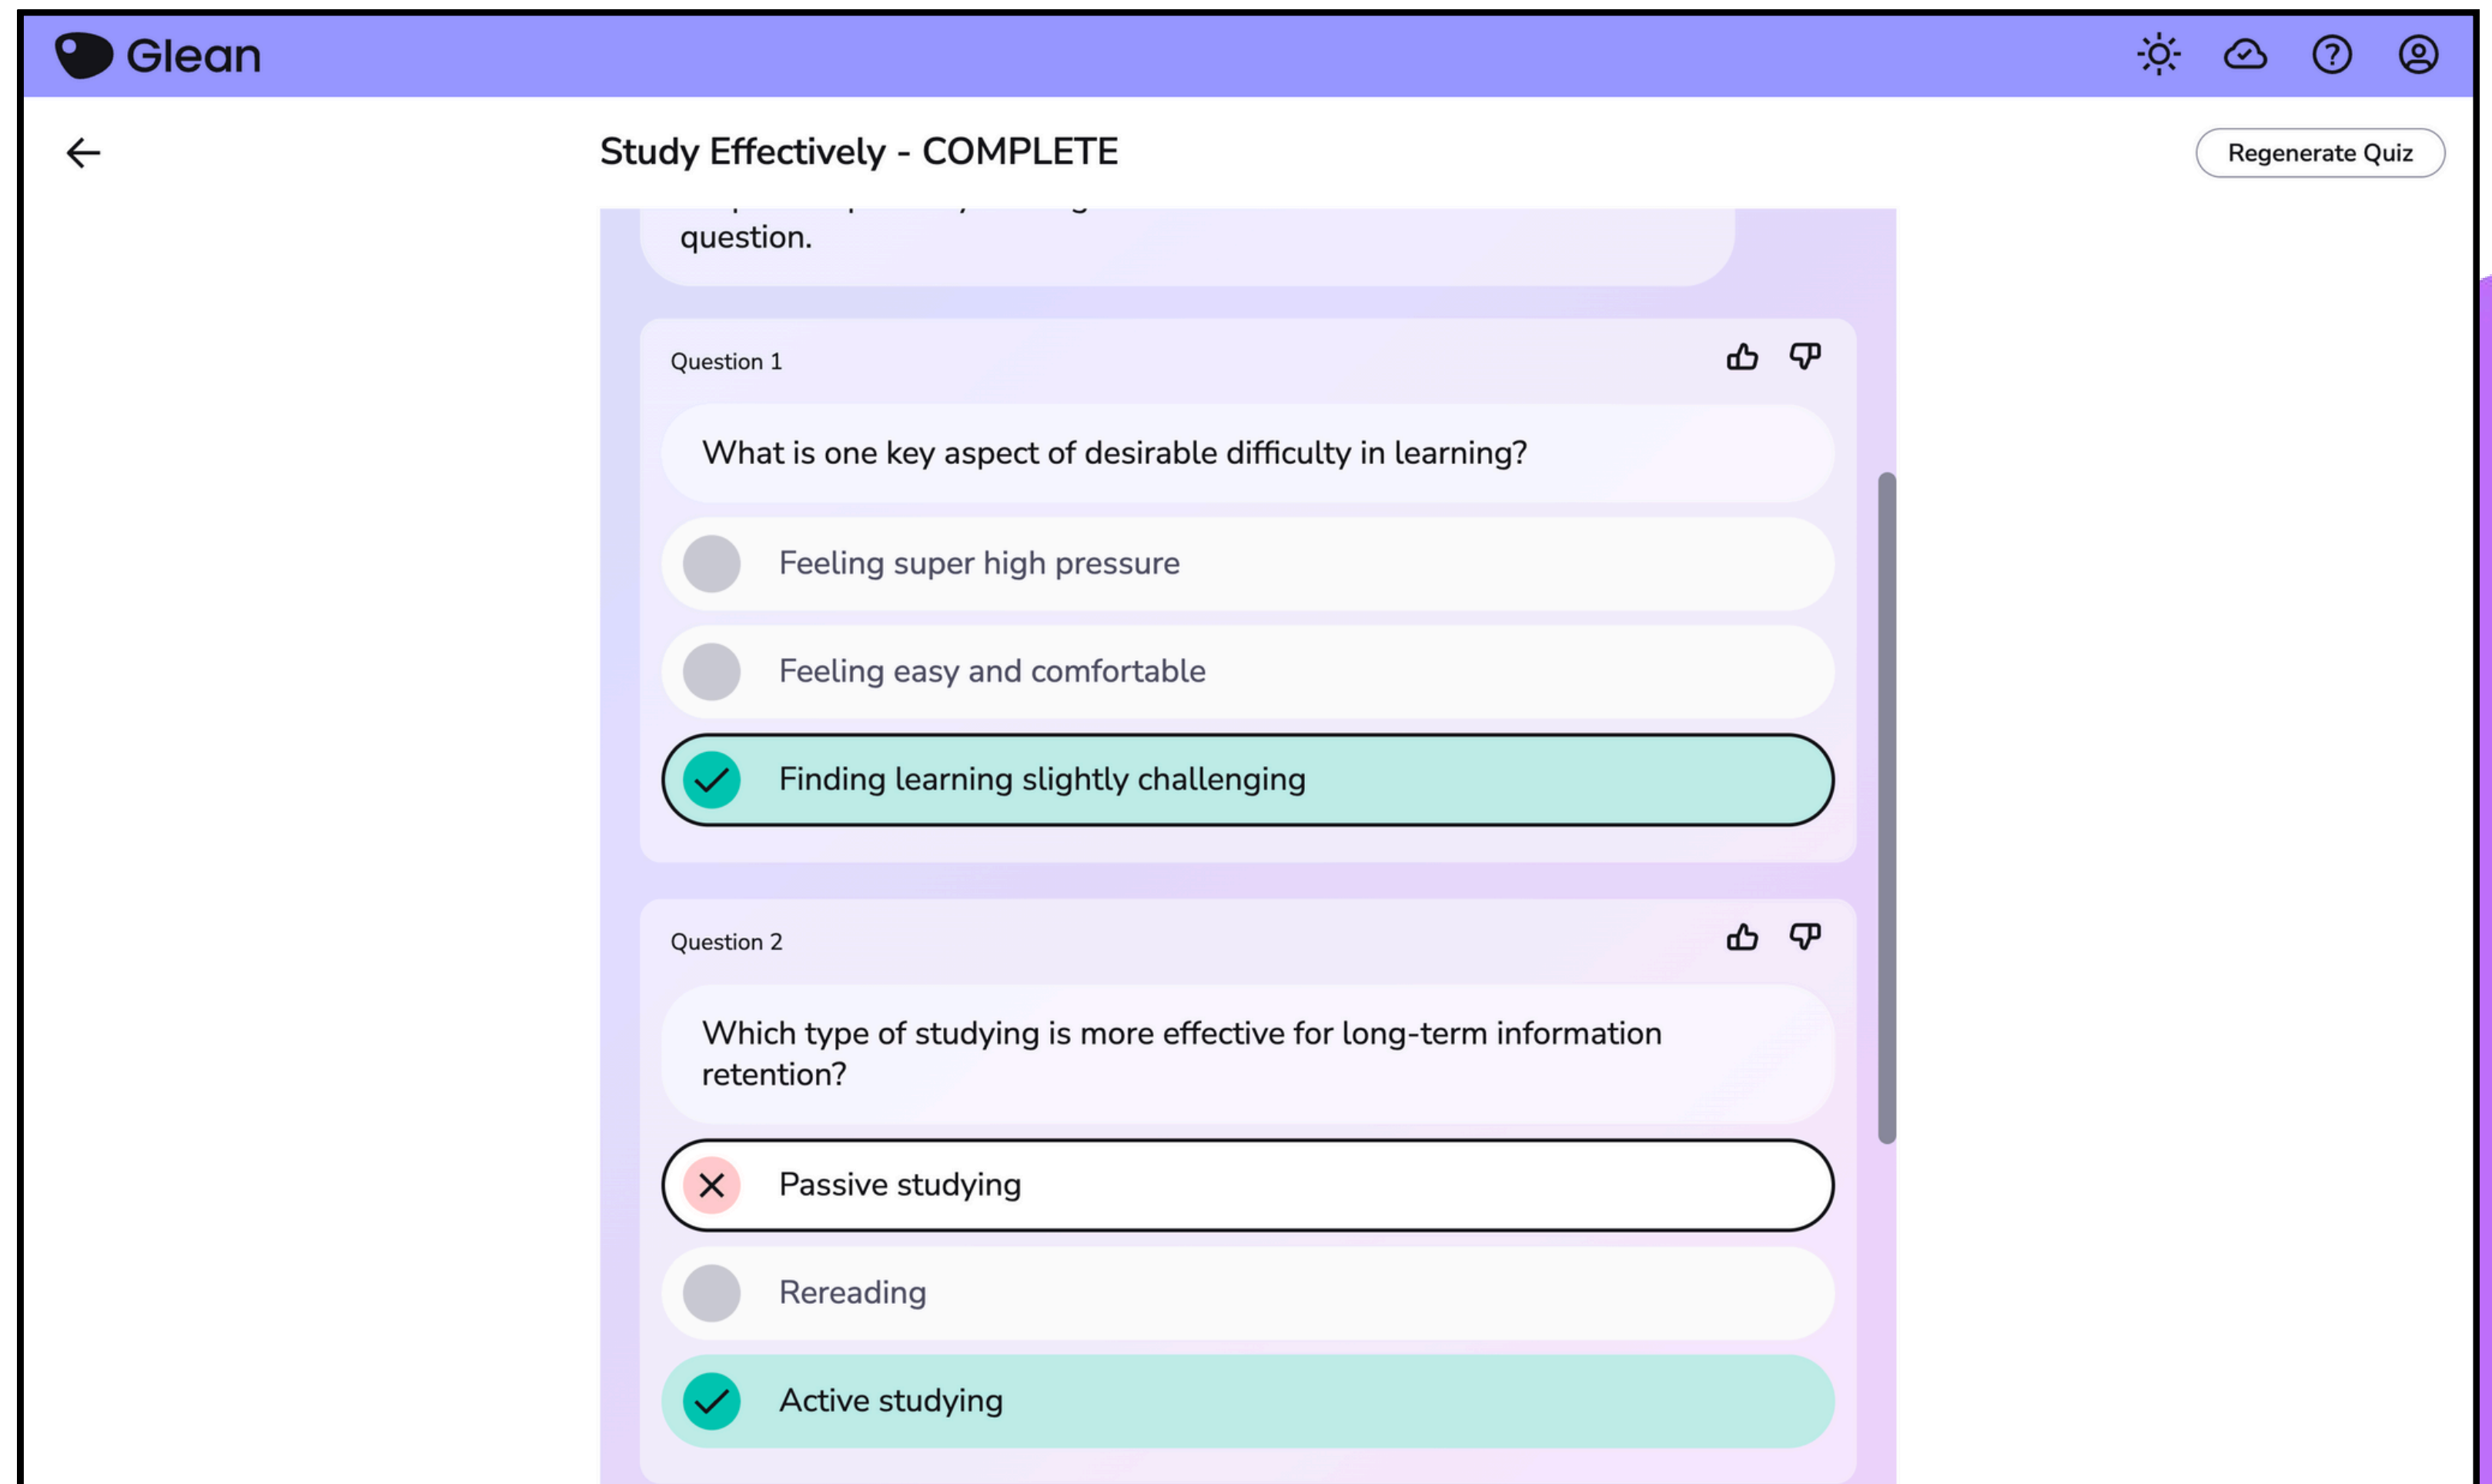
Glean

Study Effectively - COMPLETE

Regenerate Quiz

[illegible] question.

Question 1

What is one key aspect of desirable difficulty in learning?

Feeling super high pressure

Feeling easy and comfortable

Finding learning slightly challenging

Question 2

Which type of studying is more effective for long-term information retention?

Passive studying

Rereading

Active studying